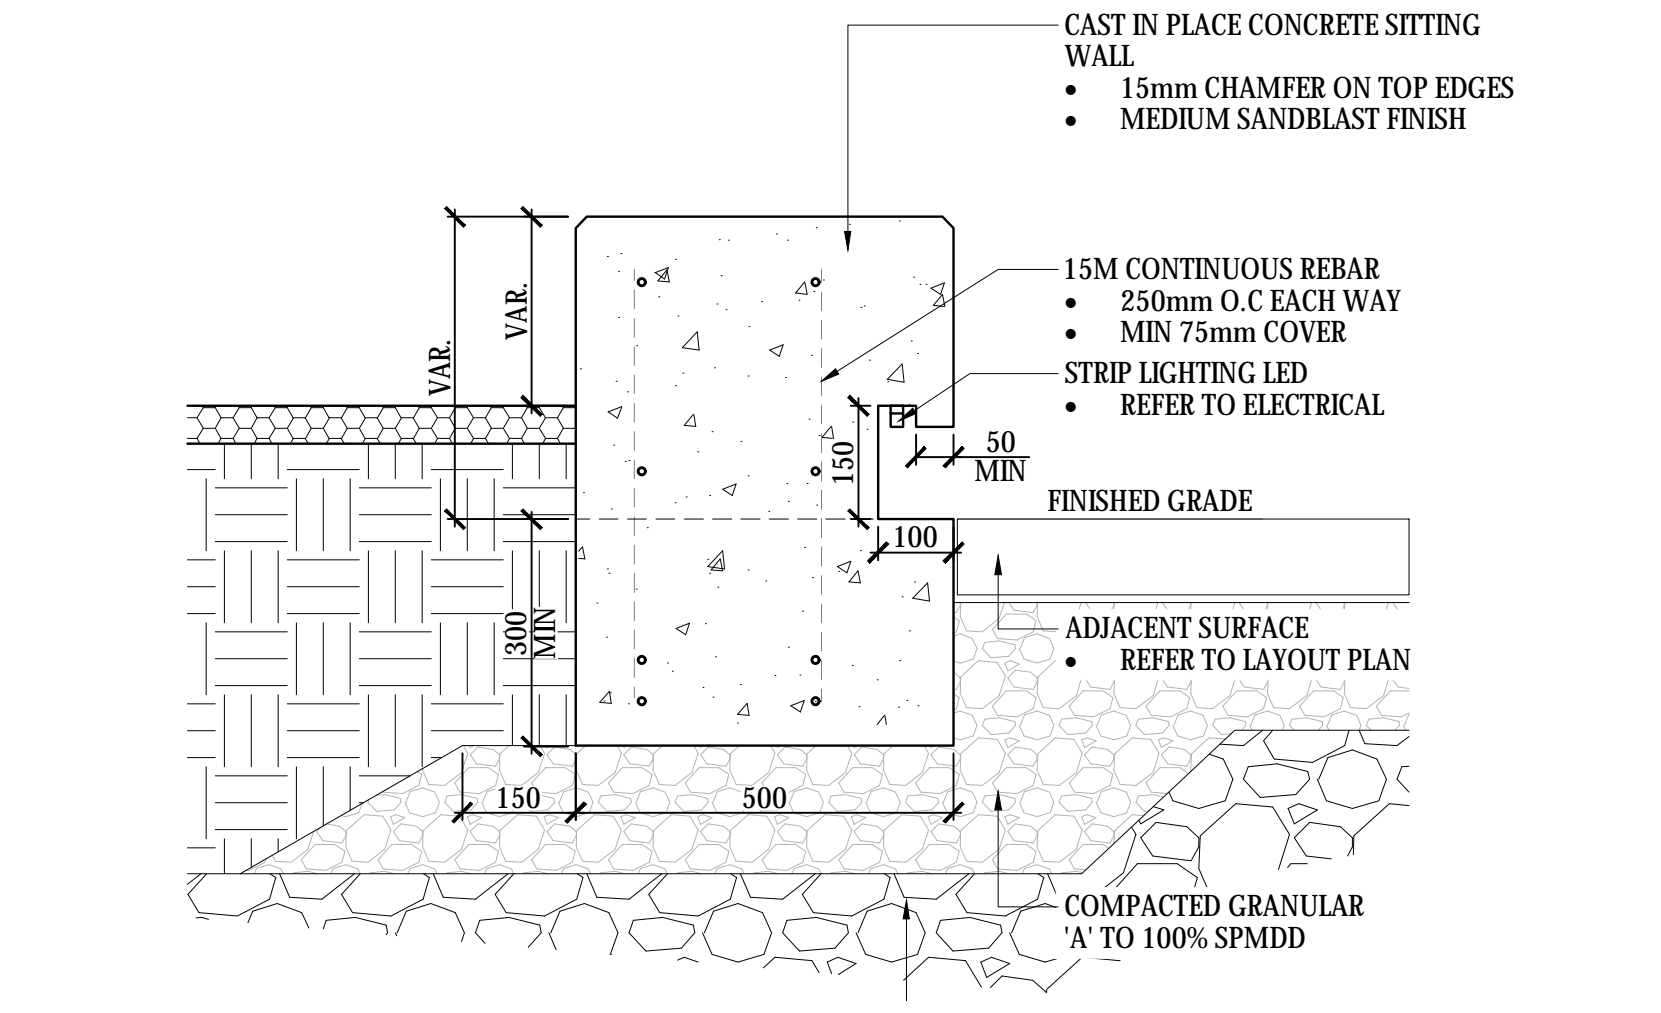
CAST IN PLACE CONCRETE SITTING WALL
• 15mm CHAMFER ON TOP EDGES
• MEDIUM SANDBLAST FINISH

VAR.

VAR.

15M CONTINUOUS REBAR
• 250mm O.C EACH WAY
• MIN 75mm COVER

STRIP LIGHTING LED
• REFER TO ELECTRICAL

150

50
MIN

FINISHED GRADE

100

300
MIN

ADJACENT SURFACE
• REFER TO LAYOUT PLAN

150

500

COMPACTED GRANULAR 'A' TO 100% SPMDD